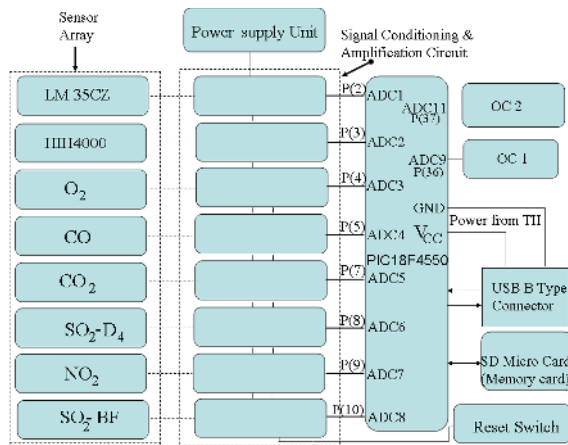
Sensor Array

Power supply Unit

Signal Conditioning & Amplification Circuit

LM 35CZ

HIH4000

$O_2$

CO

$CO_2$

$SO_2$-$D_4$

$NO_2$

$SO_2$- BF

P(2) ADC1

ADC11 P(37)

P(3) ADC2

ADC9 P(36)

P(4) ADC3

GND

P(5) ADC4

$V_{CC}$

PIC18F4550

P(7) ADC5

P(8) ADC6

P(9) ADC7

P(10) ADC8

OC 2

OC 1

Power from TH

USB B Type Connector

SD Micro Card (Memory card)

Reset Switch